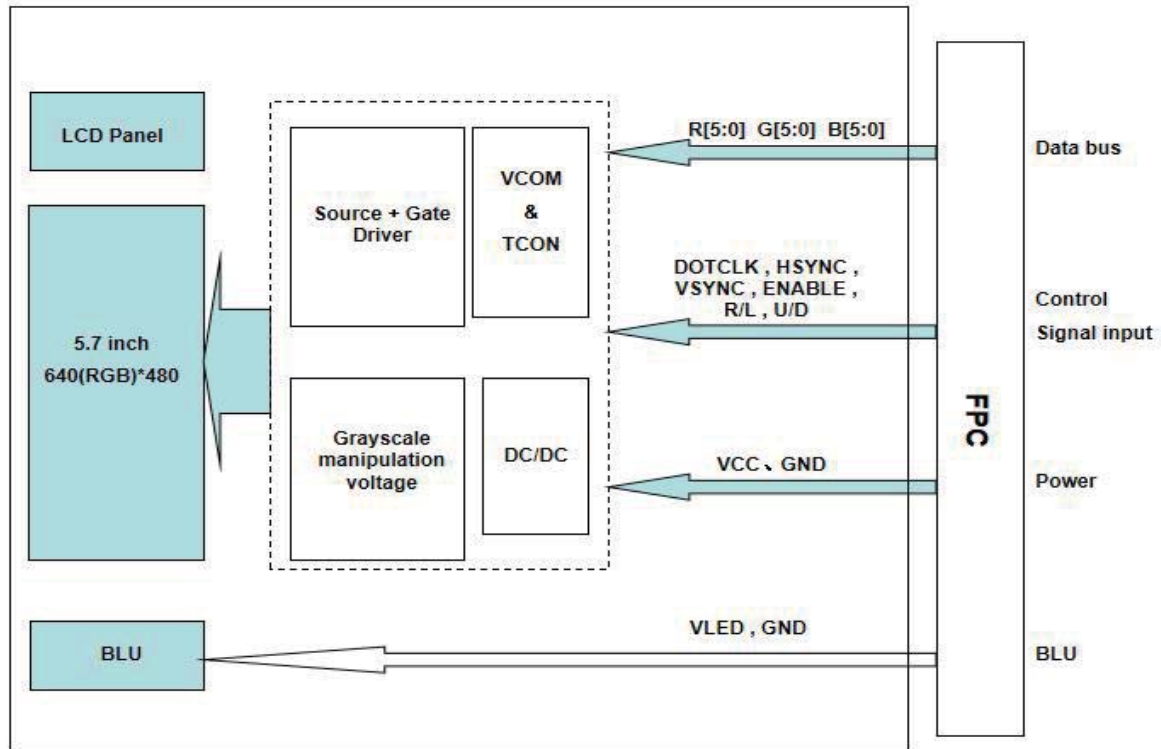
LCD Panel

5.7 inch
640(RGB)*480

Source + Gate Driver

VCOM
&
TCON

Grayscale manipulation voltage

DC/DC

BLU

R[5:0] G[5:0] B[5:0]

DOTCLK , HSYNC , VSYNC , ENABLE , R/L , U/D

VCC、GND

VLED , GND

FPC

Data bus

Control
Signal input

Power

BLU